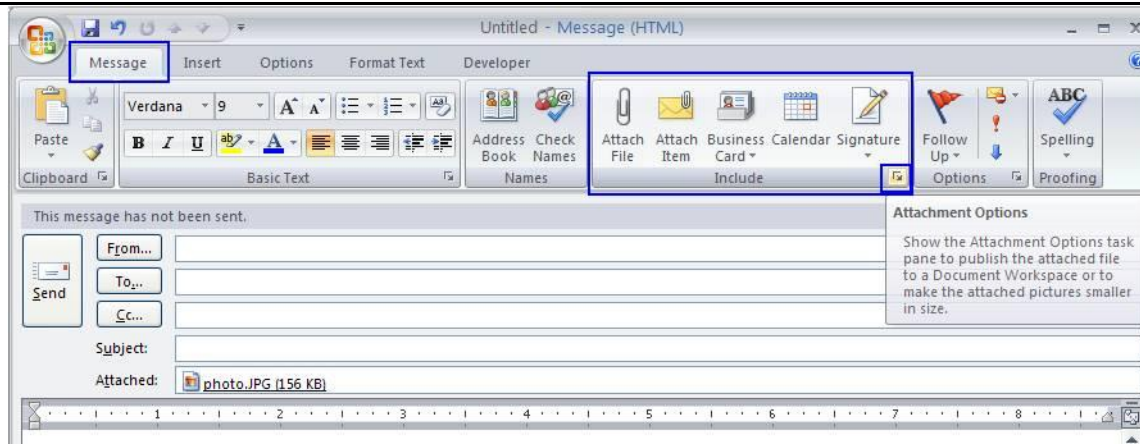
Untitled - Message (HTML)

Message Insert Options Format Text Developer

Paste
Verdana 9
B I U
Clipboard
Basic Text
Address Book
Check Names
Names
Attach File
Attach Item
Business Card
Calendar
Signature
Include
Follow Up
Options
Spelling
Proofing

This message has not been sent.

Attachment Options

Show the Attachment Options task pane to publish the attached file to a Document Workspace or to make the attached pictures smaller in size.

Send
From...
To...
Cc...
Subject:
Attached:
photo.JPG (156 KB)

1 2 3 4 5 6 7 8